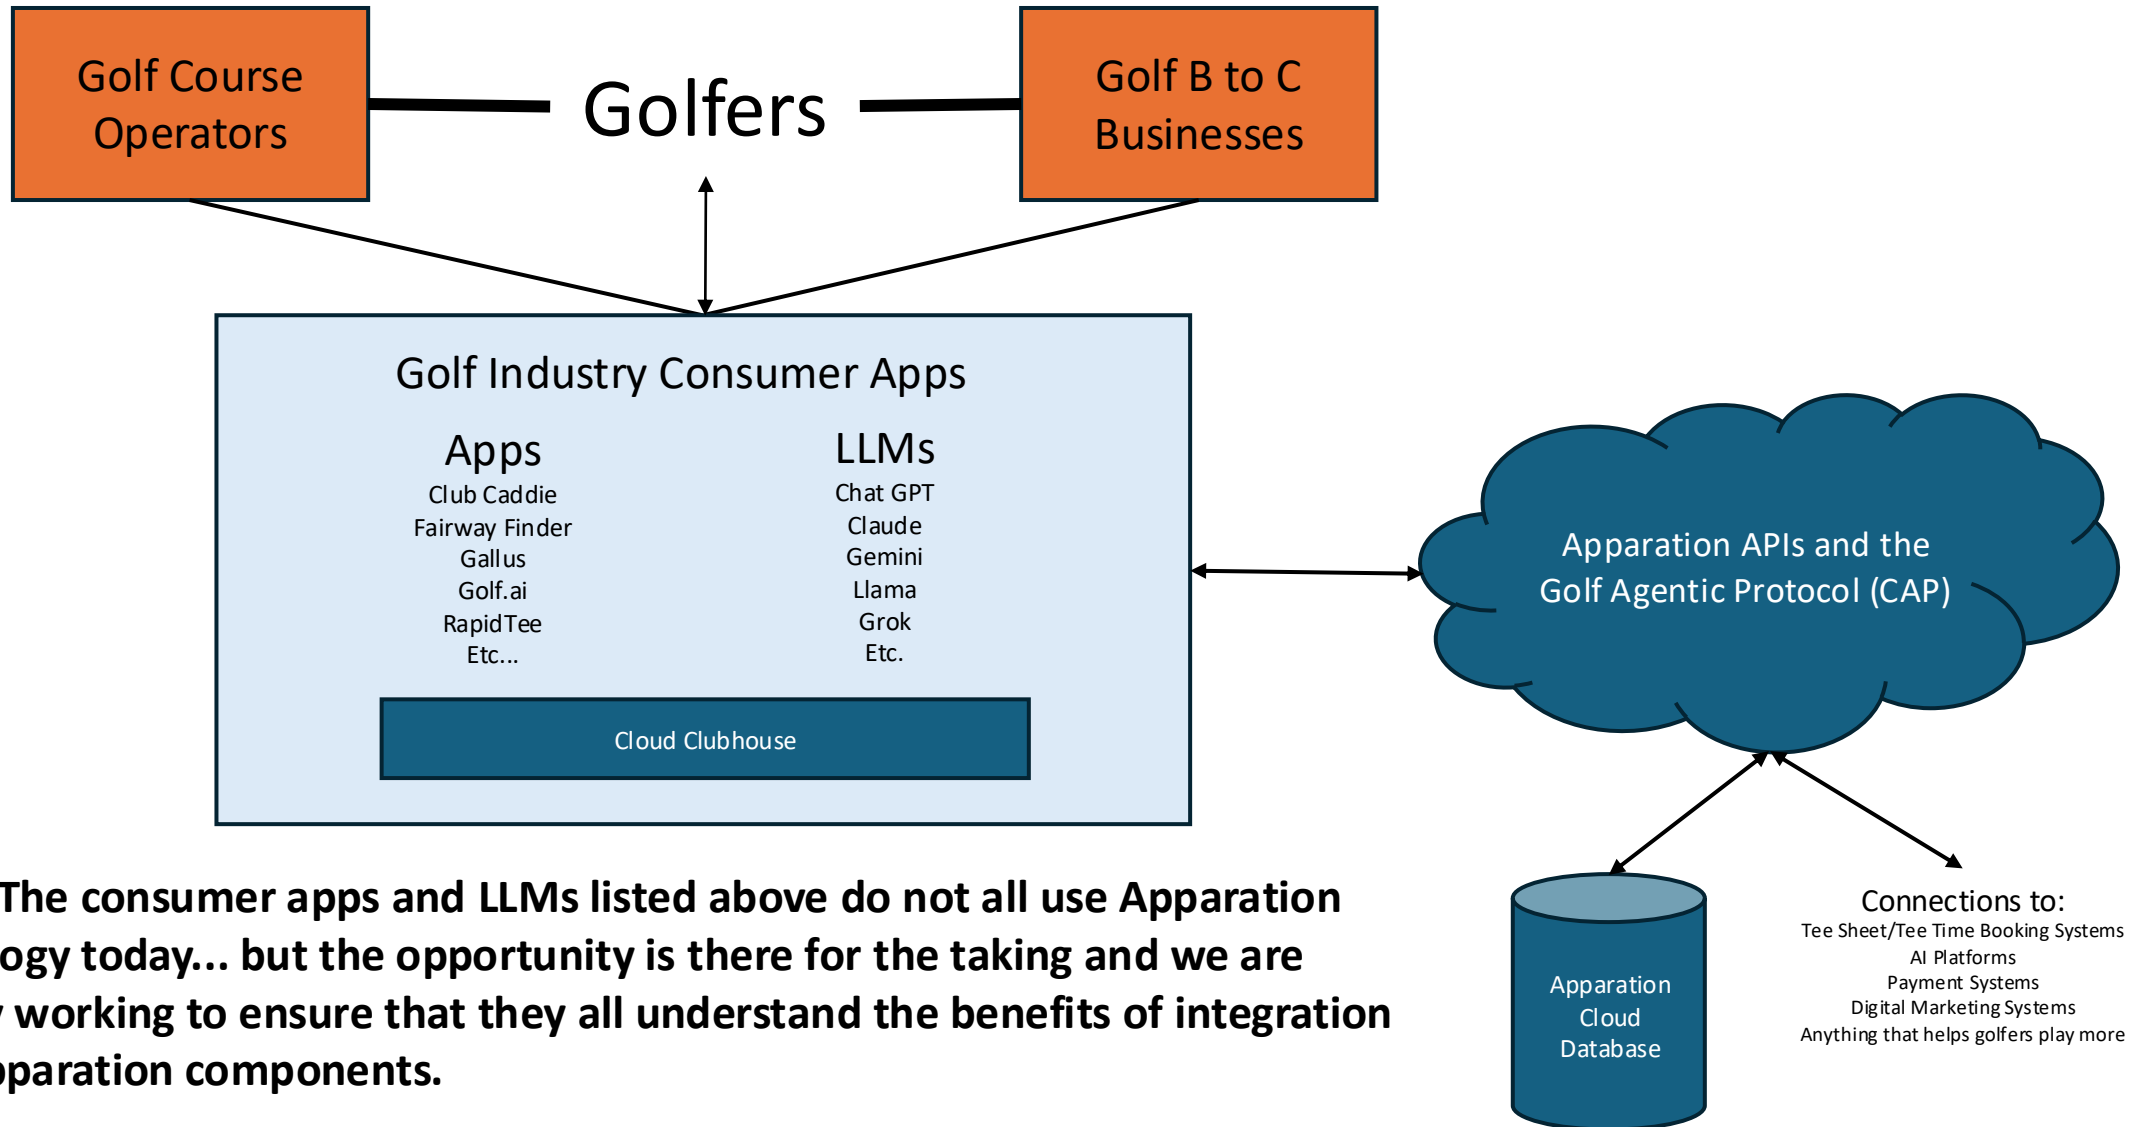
Golf Course Operators

Golfers

Golf B to C Businesses

Golf Industry Consumer Apps

Apps
Club Caddie
Fairway Finder
Gallus
Golf.ai
RapidTee
Etc...

LLMs
Chat GPT
Claude
Gemini
Llama
Grok
Etc.

Cloud Clubhouse

Apparation APIs and the Golf Agentic Protocol (CAP)

Apparation Cloud Database

Connections to:
Tee Sheet/Tee Time Booking Systems
AI Platforms
Payment Systems
Digital Marketing Systems
Anything that helps golfers play more

The consumer apps and LLMs listed above do not all use Apparation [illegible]ogy today... but the opportunity is there for the taking and we are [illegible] working to ensure that they all understand the benefits of integration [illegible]paration components.